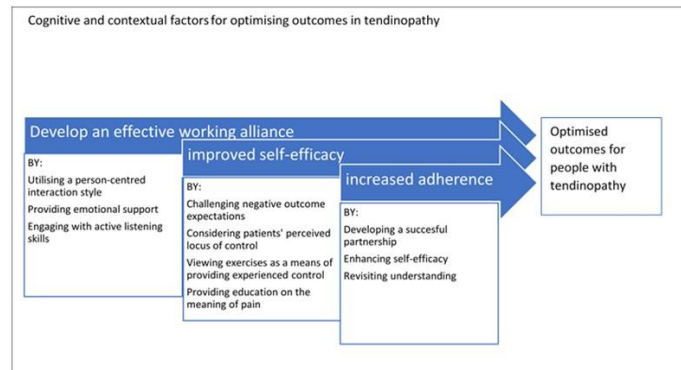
Cognitive and contextual factors for optimising outcomes in tendinopathy

Develop an effective working alliance

BY:
Utilising a person-centred interaction style
Providing emotional support
Engaging with active listening skills

improved self-efficacy

BY:
Challenging negative outcome expectations
Considering patients' perceived locus of control
Viewing exercises as a means of providing experienced control
Providing education on the meaning of pain

increased adherence

BY:
Developing a succesful partnership
Enhancing self-efficacy
Revisiting understanding

Optimised outcomes for people with tendinopathy